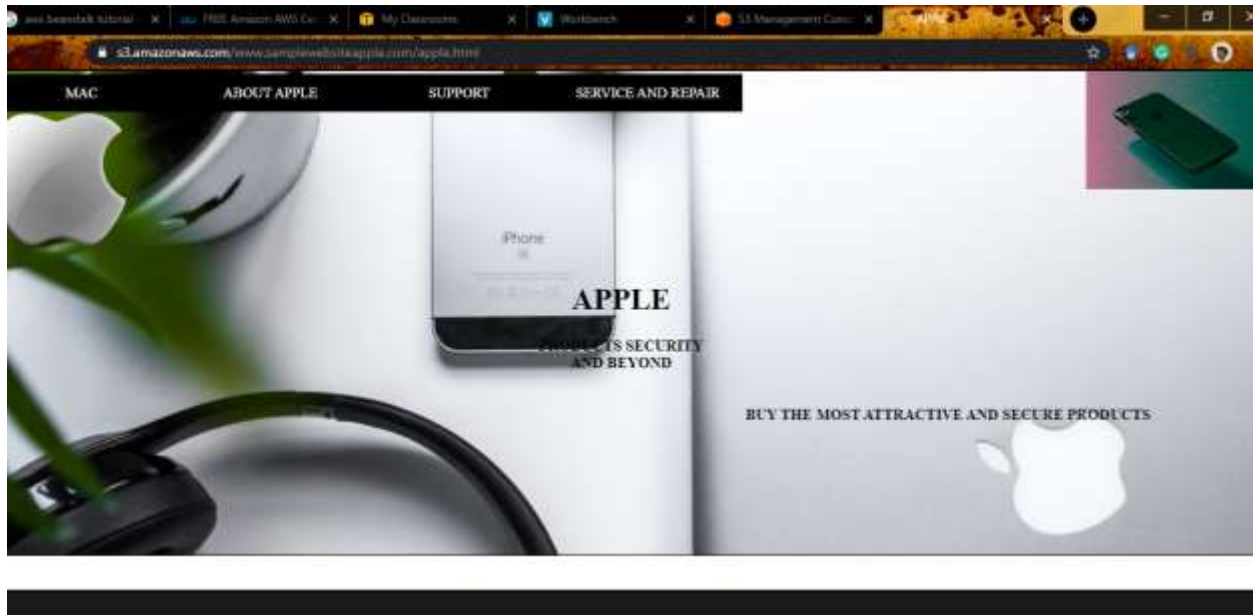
aws beanstalk tutorial × FREE Amazon AWS Cer × My Classrooms × Workbench × S3 Management Conso × APPLE ×

s3.amazonaws.com/www.samplewebsiteapple.com/apple.html

MAC ABOUT APPLE SUPPORT SERVICE AND REPAIR

iPhone

APPLE

PRODUCTS SECURITY AND BEYOND

BUY THE MOST ATTRACTIVE AND SECURE PRODUCTS